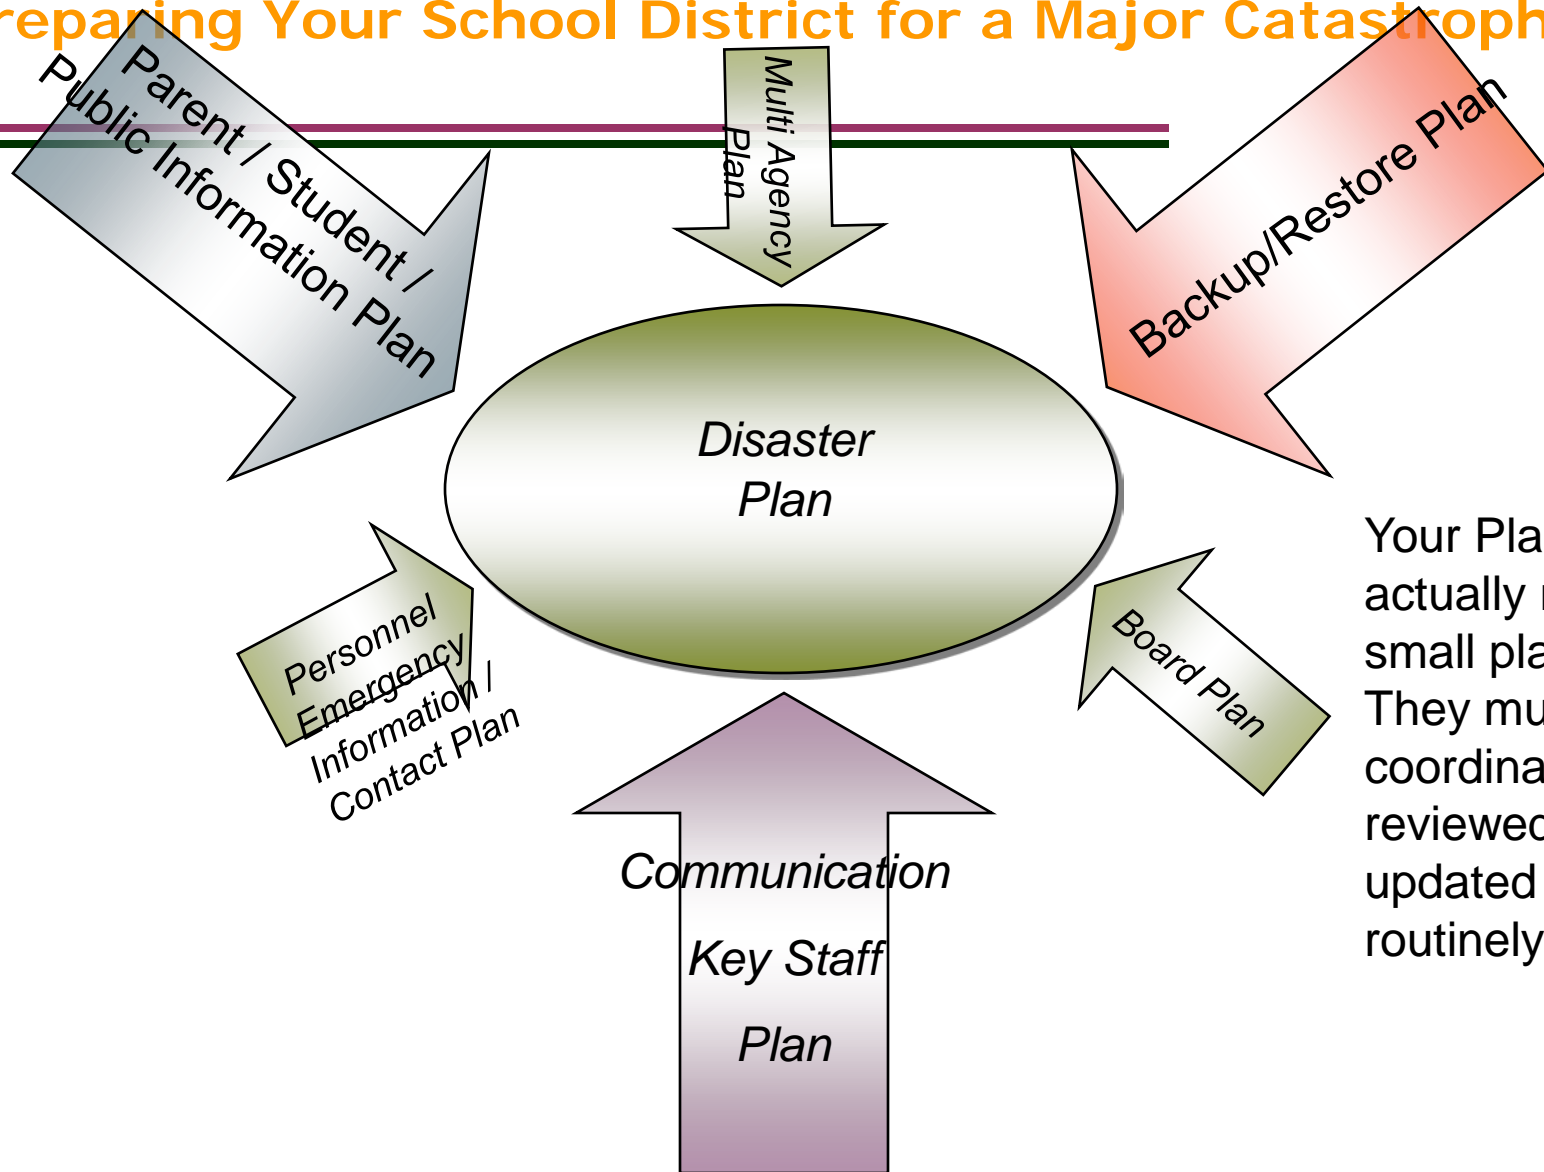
reparing Your School District for a Major Catastroph

Parent / Student / Public Information Plan

Multi Agency Plan

Backup/Restore Plan

Disaster Plan

Personnel Emergency Information / Contact Plan

Board Plan

Communication Key Staff Plan

Your Pla actually small pla They mu coordina reviewed updated routinely